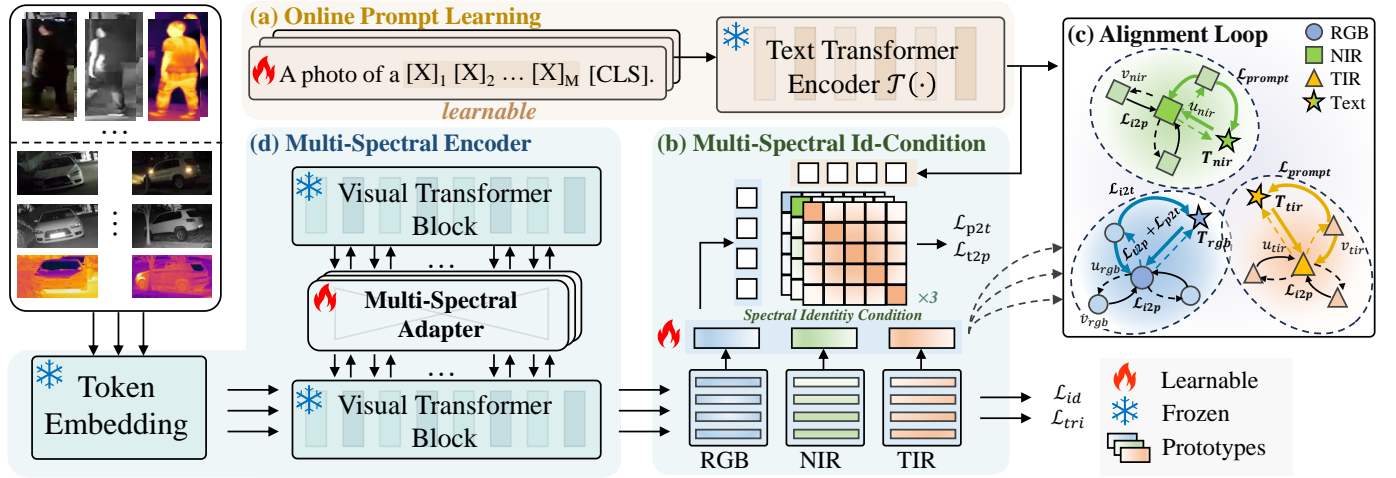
(a) Online Prompt Learning

A photo of a $[X]_1$ $[X]_2$ … $[X]_M$ [CLS].

learnable

Text Transformer Encoder $\mathcal{T}(\cdot)$

(c) Alignment Loop

RGB

NIR

TIR

Text

$v_{nir}$

$\mathcal{L}_{prompt}$

$u_{nir}$

$\mathcal{L}_{i2p}$

$T_{nir}$

$\mathcal{L}_{i2t}$

$\mathcal{L}_{i2p}+\mathcal{L}_{p2t}$

$T_{rgb}$

$u_{rgb}$

$\mathcal{L}_{i2p}$

$v_{rgb}$

$\mathcal{L}_{prompt}$

$T_{tir}$

$u_{tir}$

$v_{tir}$

$\mathcal{L}_{i2p}$

(d) Multi-Spectral Encoder

Visual Transformer Block

…

Multi-Spectral Adapter

…

Visual Transformer Block

(b) Multi-Spectral Id-Condition

$\mathcal{L}_{p2t}$
$\mathcal{L}_{t2p}$

×3

Spectral Identitiy Condition

RGB

NIR

TIR

$\mathcal{L}_{id}$
$\mathcal{L}_{tri}$

Learnable

Frozen

Prototypes

Token Embedding

…

…